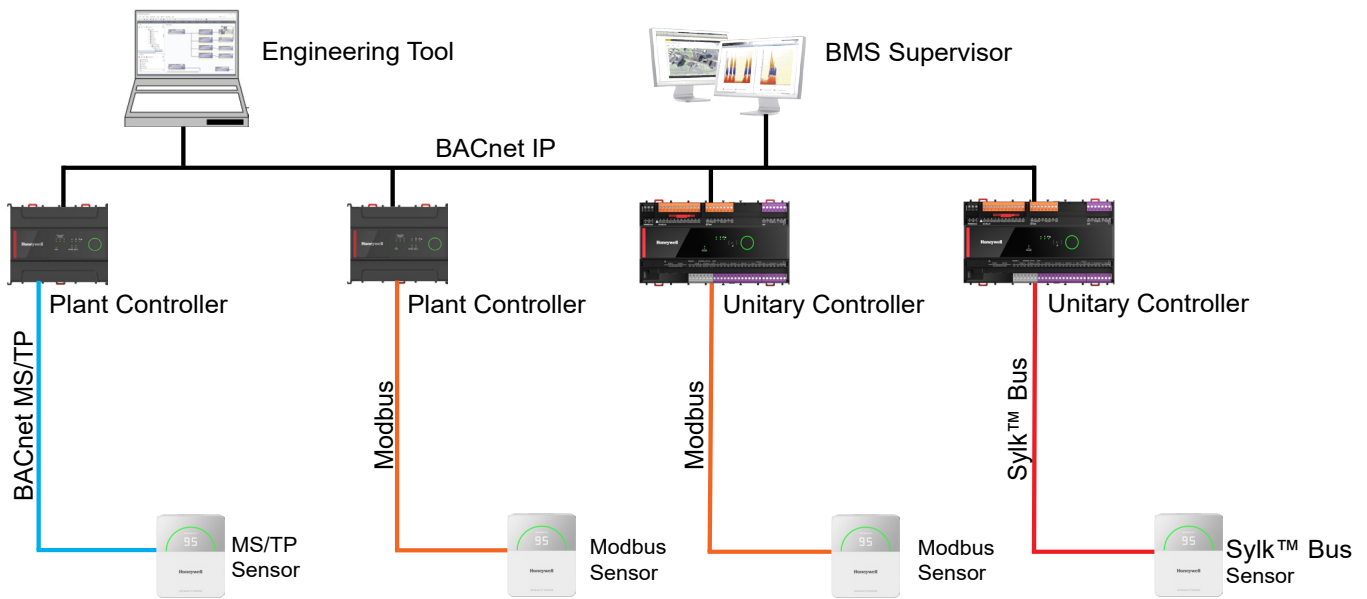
Engineering Tool

BMS Supervisor

BACnet IP

Honeywell

Plant Controller

Honeywell

Plant Controller

Honeywell

Unitary Controller

Honeywell

Unitary Controller

BACnet MS/TP

Modbus

Modbus

Sylk™ Bus

95

Honeywell

MS/TP Sensor

95

Honeywell

Modbus Sensor

95

Honeywell

Modbus Sensor

95

Honeywell

Sylk™ Bus Sensor